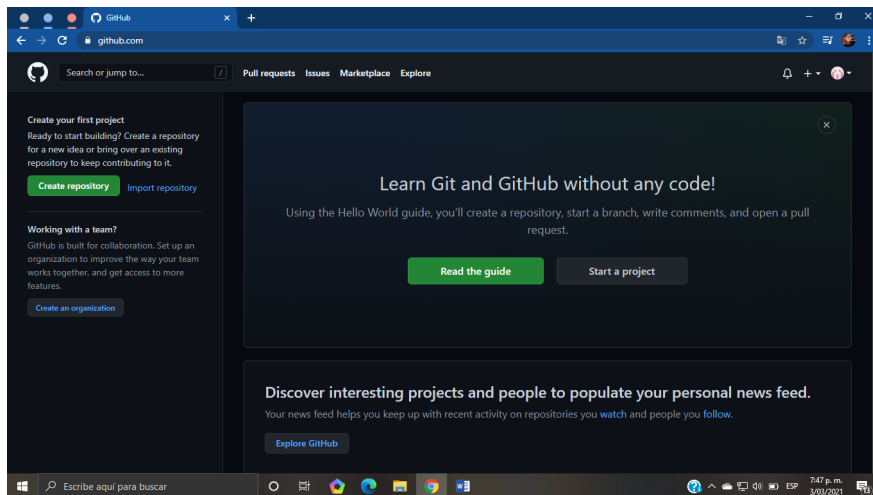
GitHub
github.com
Search or jump to...
/
Pull requests Issues Marketplace Explore

Create your first project
Ready to start building? Create a repository for a new idea or bring over an existing repository to keep contributing to it.
Create repository Import repository

Working with a team?
GitHub is built for collaboration. Set up an organization to improve the way your team works together, and get access to more features.
Create an organization

Learn Git and GitHub without any code!
Using the Hello World guide, you'll create a repository, start a branch, write comments, and open a pull request.
Read the guide Start a project

Discover interesting projects and people to populate your personal news feed.
Your news feed helps you keep up with recent activity on repositories you watch and people you follow.
Explore GitHub

Escribe aquí para buscar
ESP 7:47 p. m. 3/03/2021